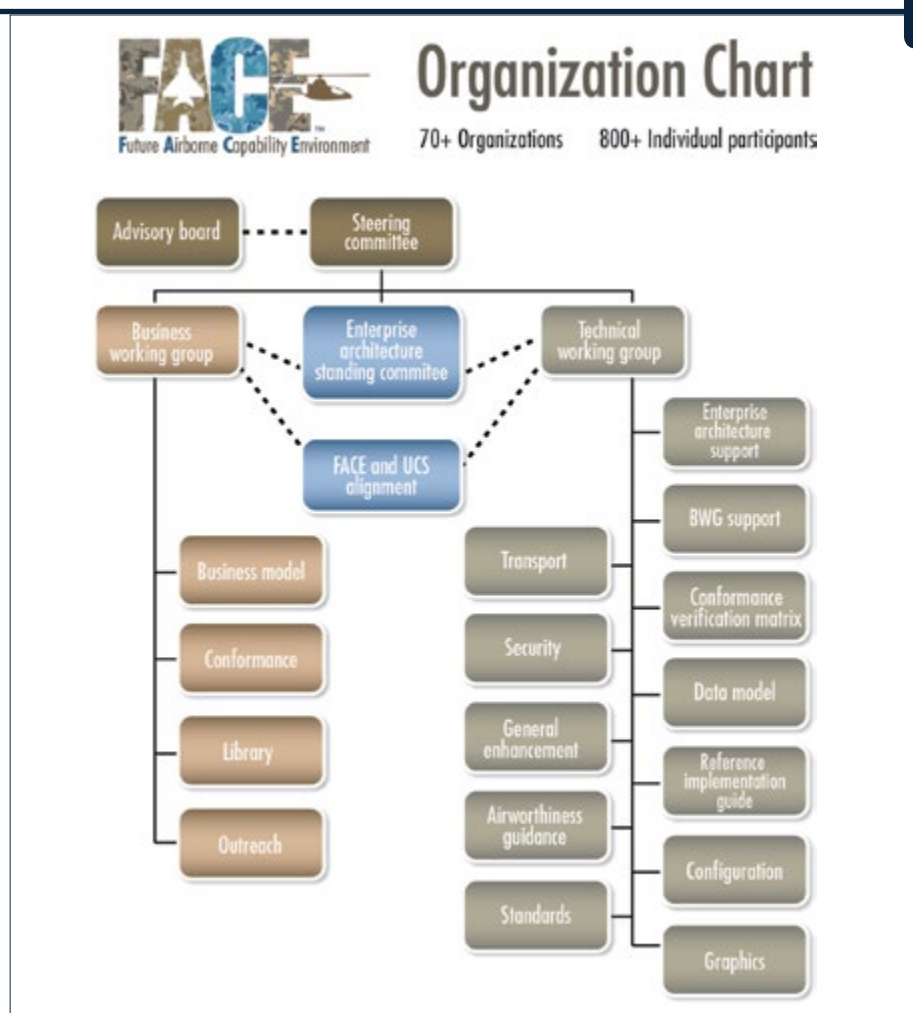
FACE™
Future Airborne Capability Environment

Organization Chart

70+ Organizations 800+ Individual participants

Advisory board

Steering committee

Business working group

Enterprise architecture standing commitee

Technical working group

FACE and UCS alignment

Enterprise architecture support

BWG support

Conformance verification matrix

Data model

Reference implementation guide

Configuration

Graphics

Transport

Security

General enhancement

Airworthiness guidance

Standards

Business model

Conformance

Library

Outreach